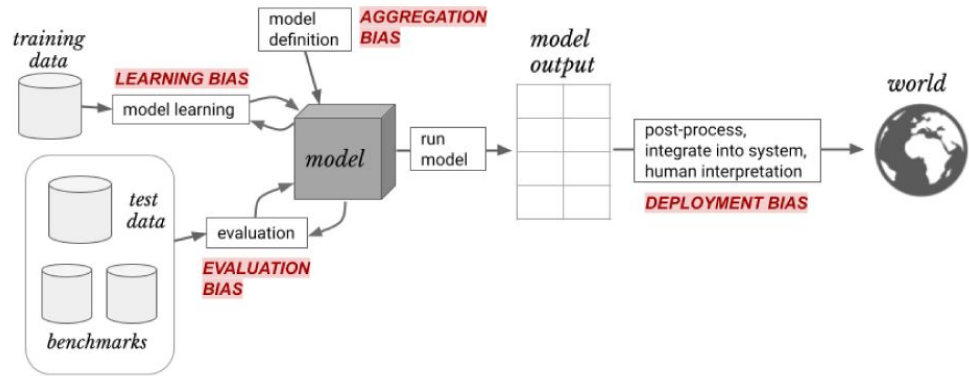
training data

LEARNING BIAS

model learning

model definition

AGGREGATION BIAS

model

run model

model output

post-process, integrate into system, human interpretation

DEPLOYMENT BIAS

world

test data

benchmarks

evaluation

EVALUATION BIAS